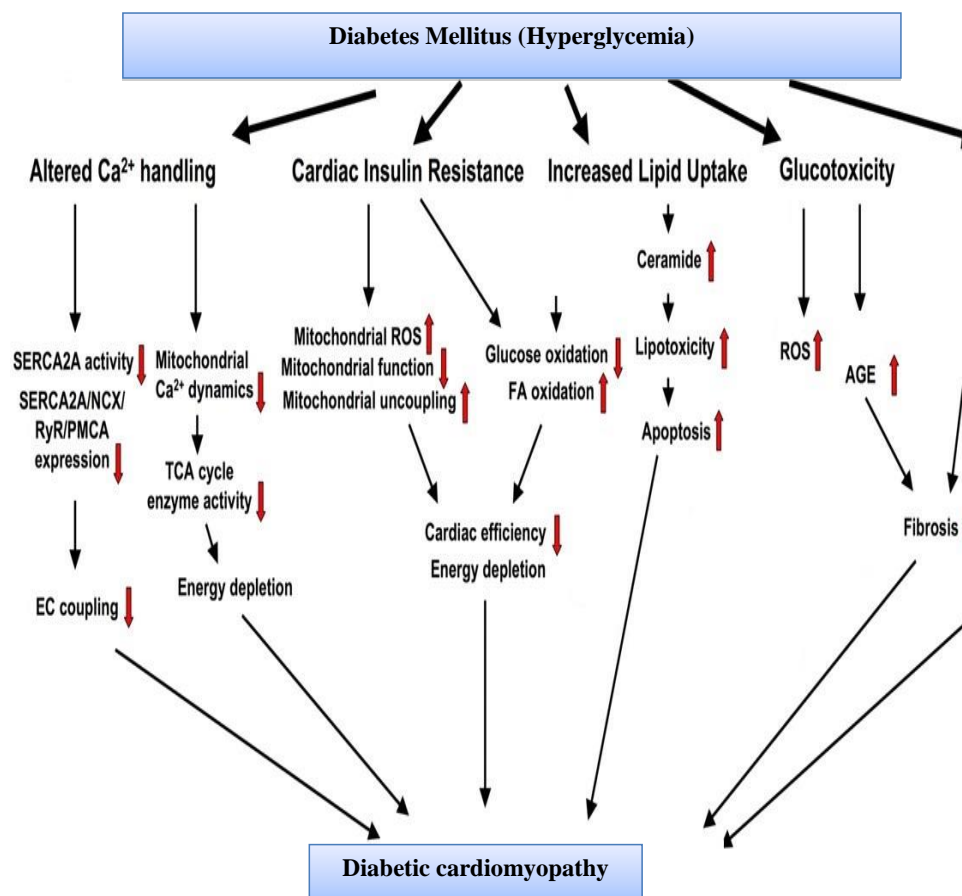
Diabetes Mellitus (Hyperglycemia)

Altered $Ca^{2+}$ handling

Cardiac Insulin Resistance

Increased Lipid Uptake

Glucotoxicity

SERCA2A activity ↓
SERCA2A/NCX/ RyR/PMCA expression ↓

EC coupling ↓

Mitochondrial $Ca^{2+}$ dynamics ↓

TCA cycle enzyme activity ↓

Energy depletion

Mitochondrial ROS ↑
Mitochondrial function ↓
Mitochondrial uncoupling ↑

Glucose oxidation ↓
FA oxidation ↑

Cardiac efficiency ↓
Energy depletion

Ceramide ↑

Lipotoxicity ↑

Apoptosis ↑

ROS ↑

AGE ↑

Fibrosis

Diabetic cardiomyopathy